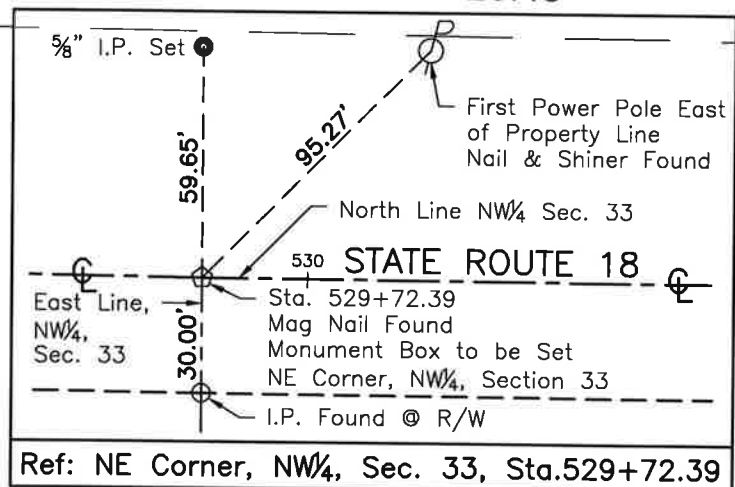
$\frac{5}{8}$" I.P. Set

P

First Power Pole East of Property Line Nail & Shiner Found

95.27'

59.65'

North Line NW$\frac{1}{4}$ Sec. 33

530 STATE ROUTE 18

℄

℄

East Line, NW$\frac{1}{4}$, Sec. 33

Sta. 529+72.39
Mag Nail Found
Monument Box to be Set
NE Corner, NW$\frac{1}{4}$, Section 33

30.00'

I.P. Found @ R/W

Ref: NE Corner, NW$\frac{1}{4}$, Sec. 33, Sta.529+72.39